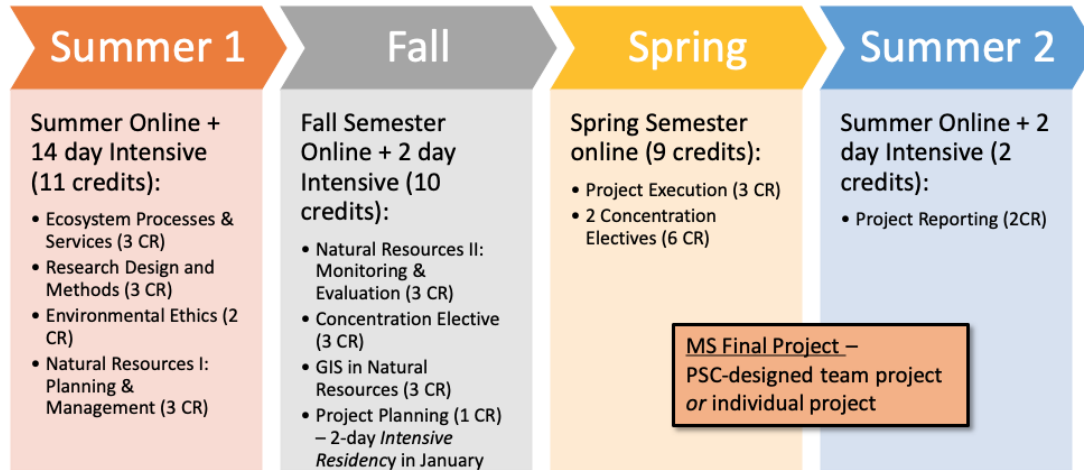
Summer 1

Summer Online + 14 day Intensive (11 credits):

- Ecosystem Processes & Services (3 CR)
- Research Design and Methods (3 CR)
- Environmental Ethics (2 CR)
- Natural Resources I: Planning & Management (3 CR)

Fall

Fall Semester Online + 2 day Intensive (10 credits):

- Natural Resources II: Monitoring & Evaluation (3 CR)
- Concentration Elective (3 CR)
- GIS in Natural Resources (3 CR)
- Project Planning (1 CR) – 2-day *Intensive Residency* in January

Spring

Spring Semester online (9 credits):

- Project Execution (3 CR)
- 2 Concentration Electives (6 CR)

Summer 2

Summer Online + 2 day Intensive (2 credits):

- Project Reporting (2CR)

MS Final Project – PSC-designed team project *or* individual project